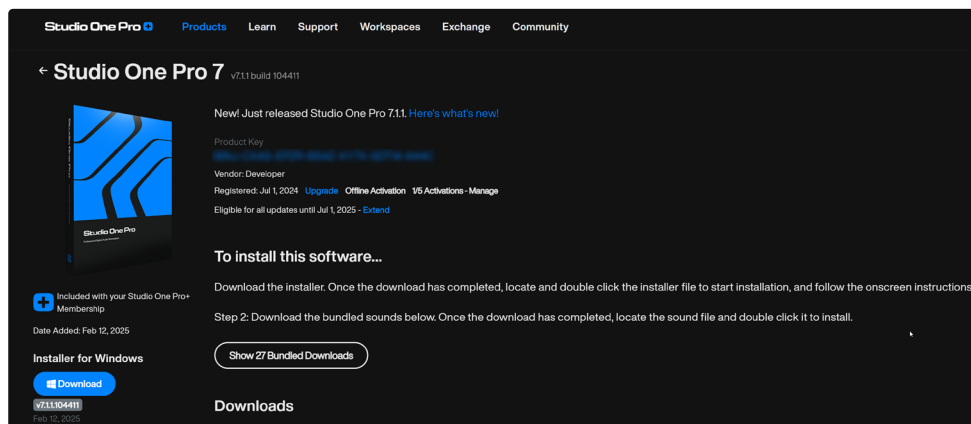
Studio One Pro
Products Learn Support Workspaces Exchange Community

← Studio One Pro 7 v7.1.1 build 104411

Studio One Pro

New! Just released Studio One Pro 7.1.1. Here's what's new!

Product Key
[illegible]

Vendor: Developer
Registered: Jul 1, 2024 Upgrade Offline Activation 1/5 Activations - Manage
Eligible for all updates until Jul 1, 2025 - Extend

Included with your Studio One Pro+ Membership

Date Added: Feb 12, 2025

To install this software...

Download the installer. Once the download has completed, locate and double click the installer file to start installation, and follow the onscreen instructions

Step 2: Download the bundled sounds below. Once the download has completed, locate the sound file and double click it to install.

Show 27 Bundled Downloads

Installer for Windows

Download

v7.1.1.104411
Feb 12, 2025

Downloads